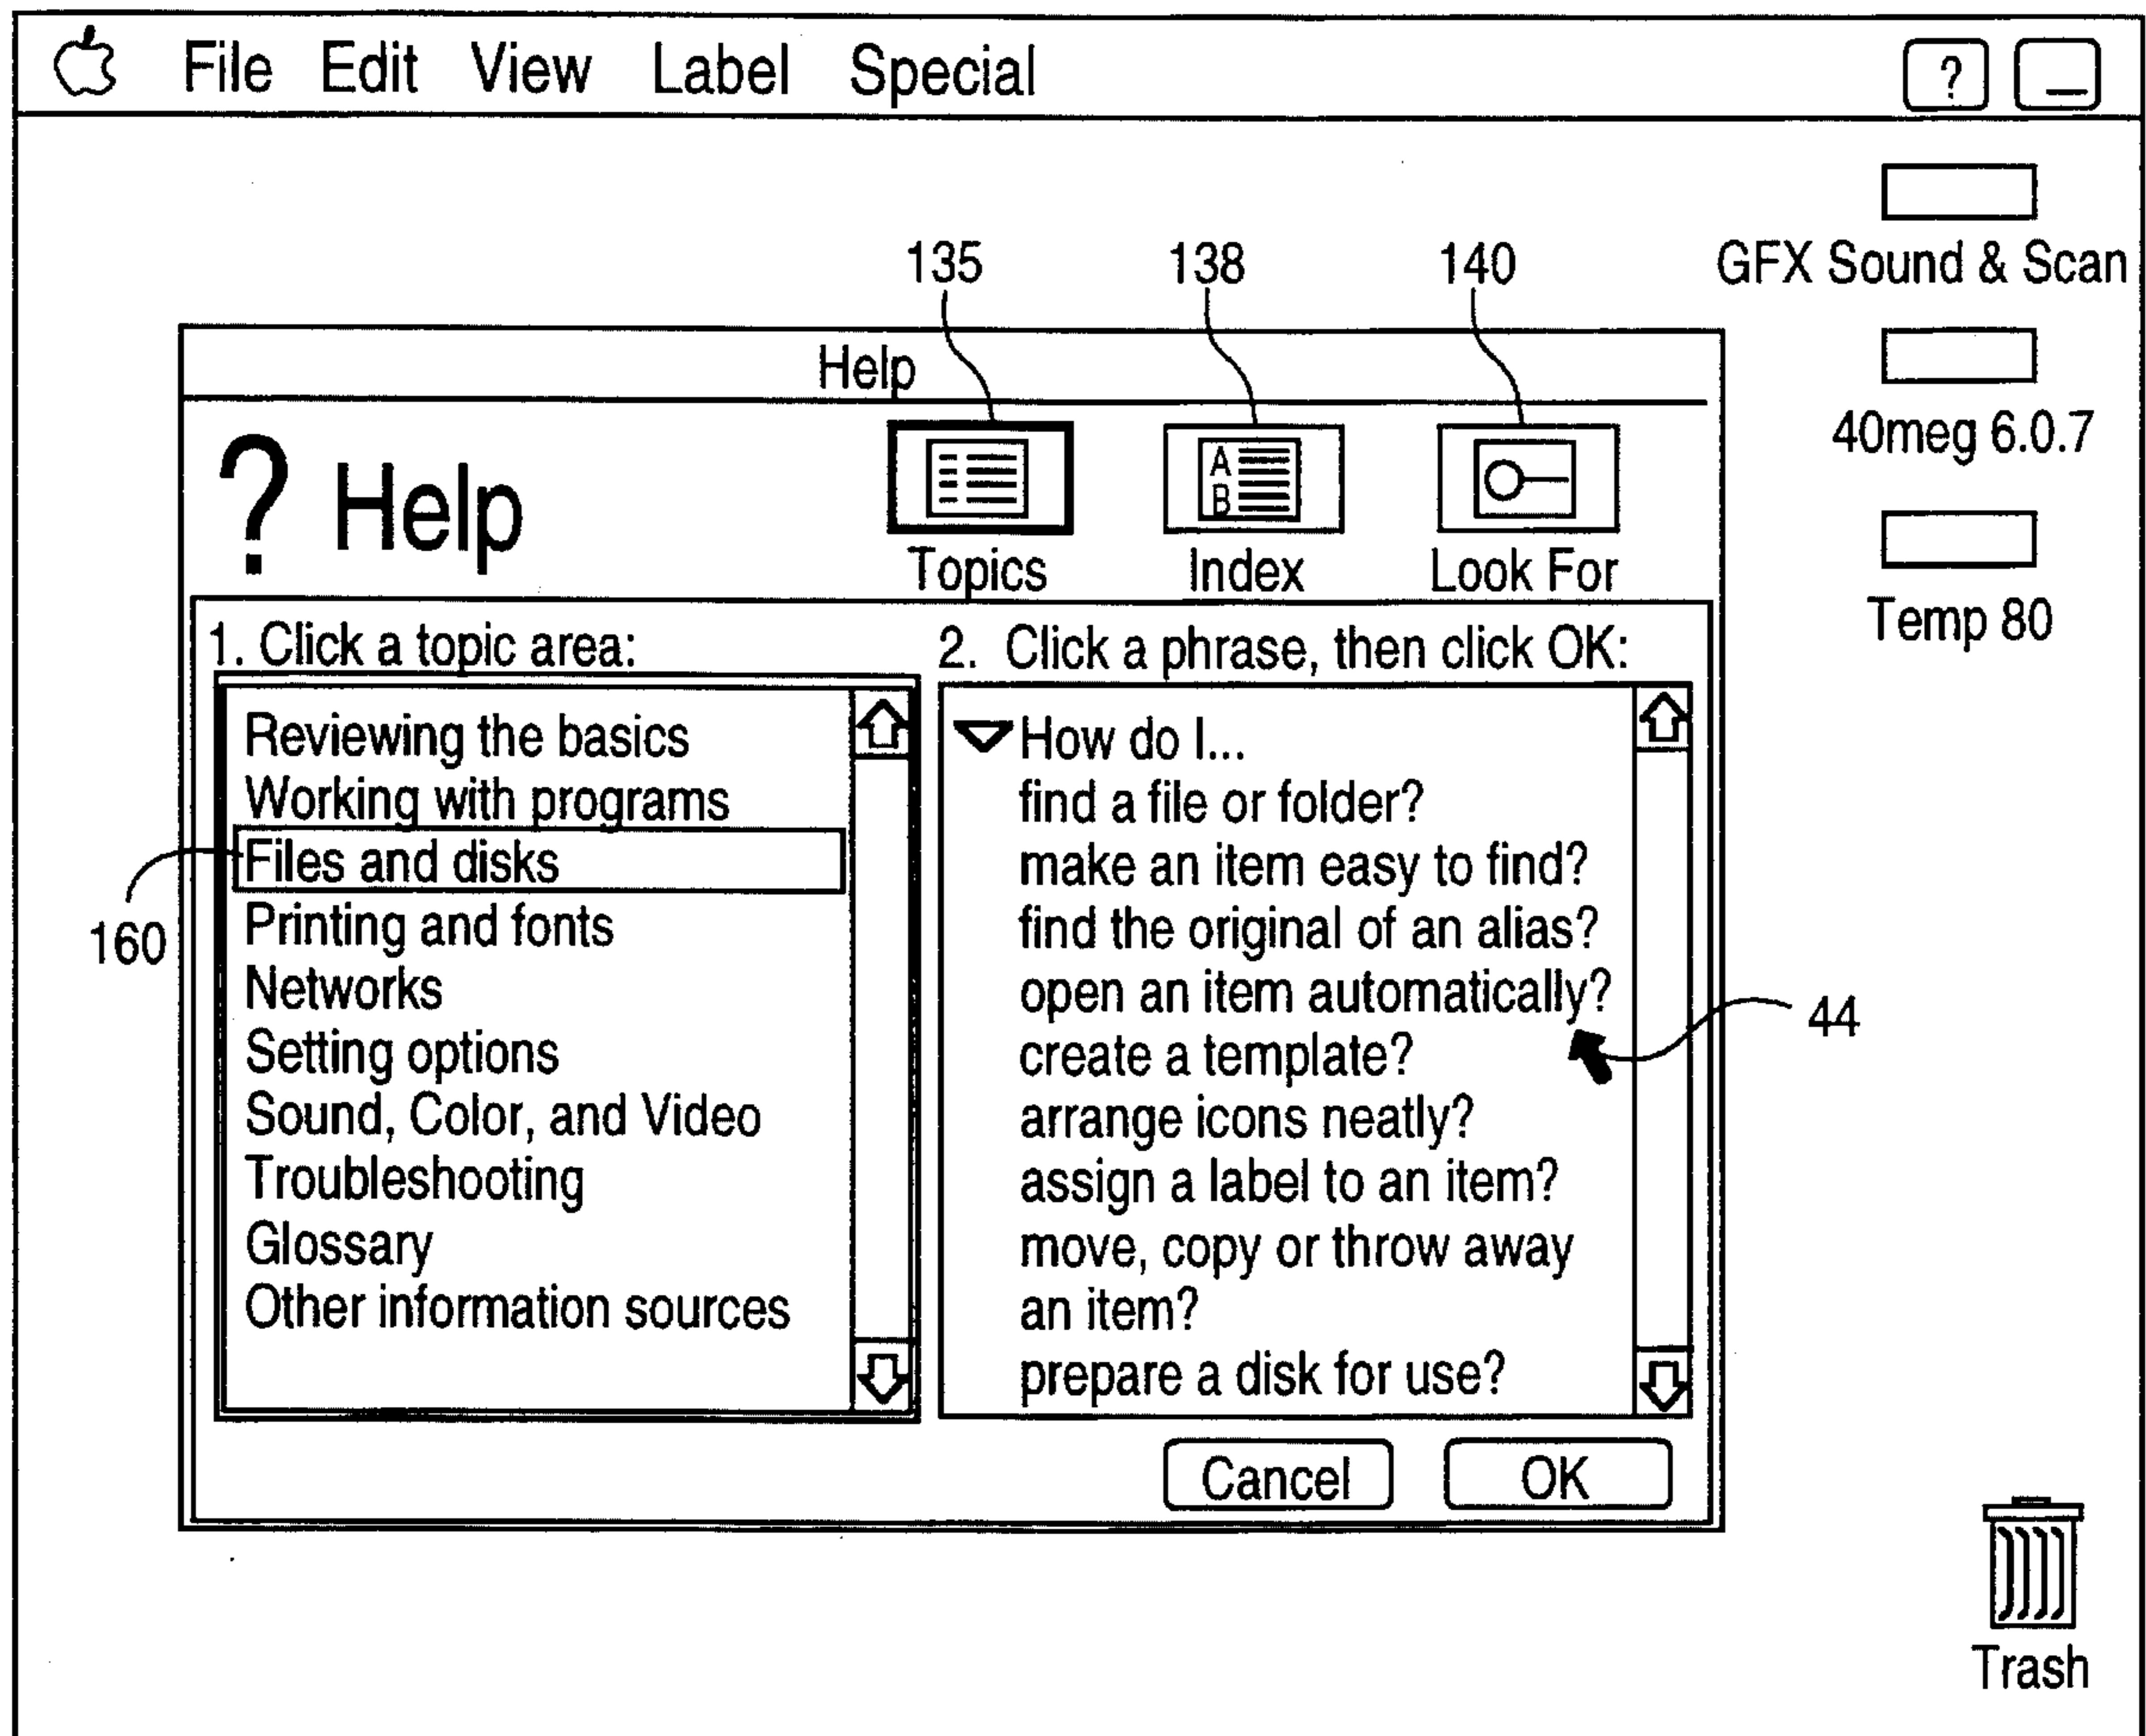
File Edit View Label Special ?

GFX Sound & Scan

40meg 6.0.7

Temp 80

135 138 140

Help

? Help

Topics Index Look For

1. Click a topic area:

Reviewing the basics
Working with programs
Files and disks
Printing and fonts
Networks
Setting options
Sound, Color, and Video
Troubleshooting
Glossary
Other information sources

160

2. Click a phrase, then click OK:

How do I...
find a file or folder?
make an item easy to find?
find the original of an alias?
open an item automatically?
create a template?
arrange icons neatly?
assign a label to an item?
move, copy or throw away an item?
prepare a disk for use?

44

Cancel OK

Trash